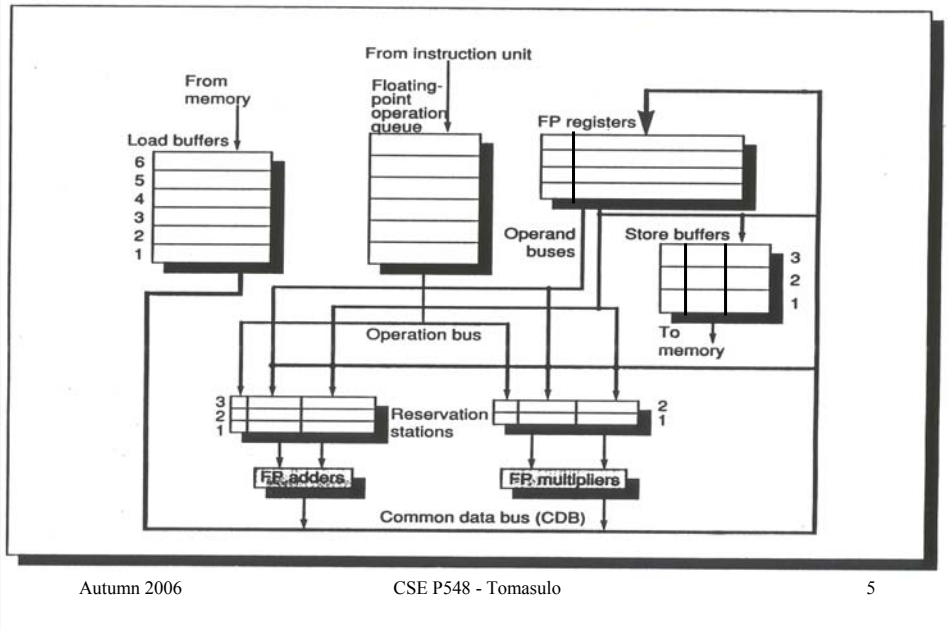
From instruction unit

From memory

Floating-point operation queue

FP registers

Load buffers

6
5
4
3
2
1

Operand buses

Store buffers

3
2
1

To memory

Operation bus

3
2
1

Reservation stations

2
1

FP adders

FP multipliers

Common data bus (CDB)

Autumn 2006

CSE P548 - Tomasulo

5